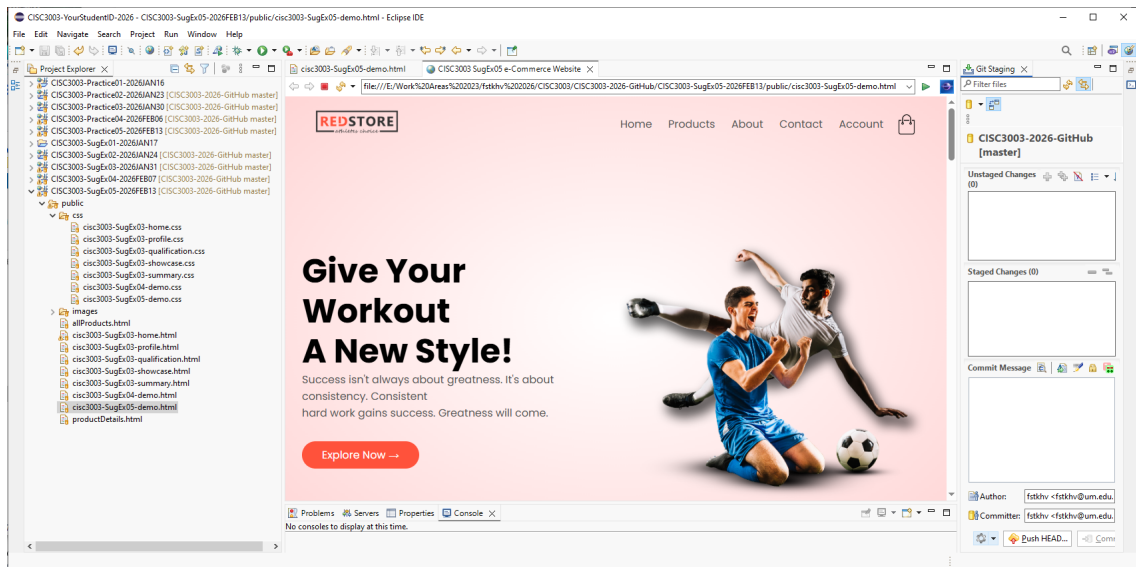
CISC3003-YourStudentID-2026 - CISC3003-SugEx05-2026FEB13/public/cisc3003-SugEx05-demo.html - Eclipse IDE

File Edit Navigate Search Project Run Window Help

Project Explorer

CISC3003-Practice01-2026JAN16
CISC3003-Practice02-2026JAN23 [CISC3003-2026-GitHub master]
CISC3003-Practice03-2026JAN30 [CISC3003-2026-GitHub master]
CISC3003-Practice04-2026FEB06 [CISC3003-2026-GitHub master]
CISC3003-Practice05-2026FEB13 [CISC3003-2026-GitHub master]
CISC3003-SugEx01-2026JAN17
CISC3003-SugEx02-2026JAN24 [CISC3003-2026-GitHub master]
CISC3003-SugEx03-2026JAN31 [CISC3003-2026-GitHub master]
CISC3003-SugEx04-2026FEB07 [CISC3003-2026-GitHub master]
CISC3003-SugEx05-2026FEB13 [CISC3003-2026-GitHub master]
public
css
cisc3003-SugEx03-home.css
cisc3003-SugEx03-profile.css
cisc3003-SugEx03-qualification.css
cisc3003-SugEx03-showcase.css
cisc3003-SugEx03-summary.css
cisc3003-SugEx04-demo.css
cisc3003-SugEx05-demo.css
images
allProducts.html
cisc3003-SugEx03-home.html
cisc3003-SugEx03-profile.html
cisc3003-SugEx03-qualification.html
cisc3003-SugEx03-showcase.html
cisc3003-SugEx03-summary.html
cisc3003-SugEx04-demo.html
cisc3003-SugEx05-demo.html
productDetails.html

cisc3003-SugEx05-demo.html
CISC3003 SugEx05 e-Commerce Website

file:///E:/Work%20Areas%202023/fstkhv%202026/CISC3003/CISC3003-2026-GitHub/CISC3003-SugEx05-2026FEB13/public/cisc3003-SugEx05-demo.html

REDSTORE

Home Products About Contact Account

Give Your Workout A New Style!

Success isn't always about greatness. It's about consistency. Consistent hard work gains success. Greatness will come.

Explore Now →

Problems Servers Properties Console
No consoles to display at this time.

Git Staging
Filter files
CISC3003-2026-GitHub [master]
Unstaged Changes (0)
Staged Changes (0)
Commit Message
Author: fstkhv <fstkhv@um.edu.
Committer: fstkhv <fstkhv@um.edu.
Push HEAD...
Commi